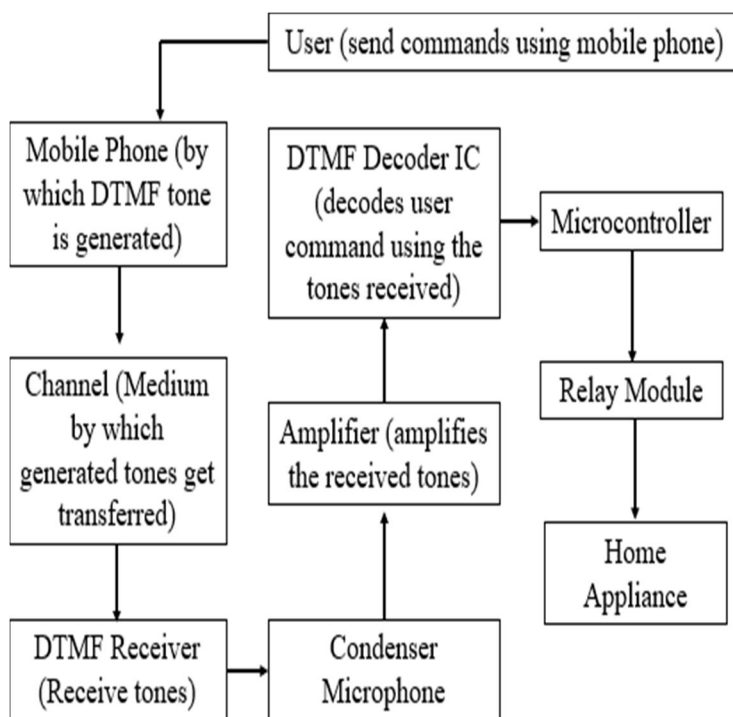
User (send commands using mobile phone)

Mobile Phone (by which DTMF tone is generated)

Channel (Medium by which generated tones get transferred)

DTMF Receiver (Receive tones)

Condenser Microphone

Amplifier (amplifies the received tones)

DTMF Decoder IC (decodes user command using the tones received)

Microcontroller

Relay Module

Home Appliance